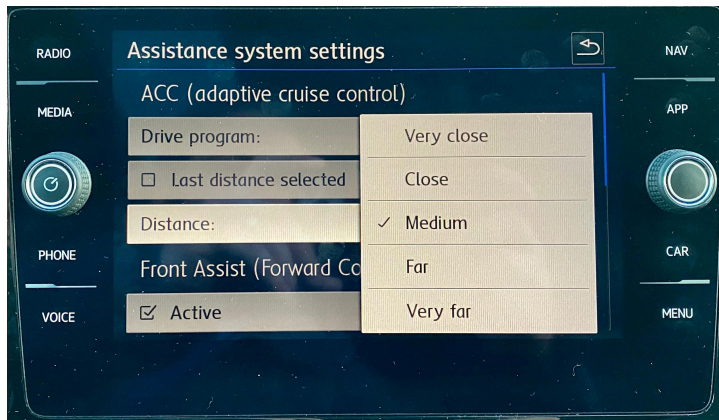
RADIO

MEDIA

PHONE

VOICE

Assistance system settings

ACC (adaptive cruise control)

Drive program:

☐ Last distance selected

Distance:

Front Assist (Forward Co

☑ Active

Very close

Close

✓ Medium

Far

Very far

NAV

APP

CAR

MENU